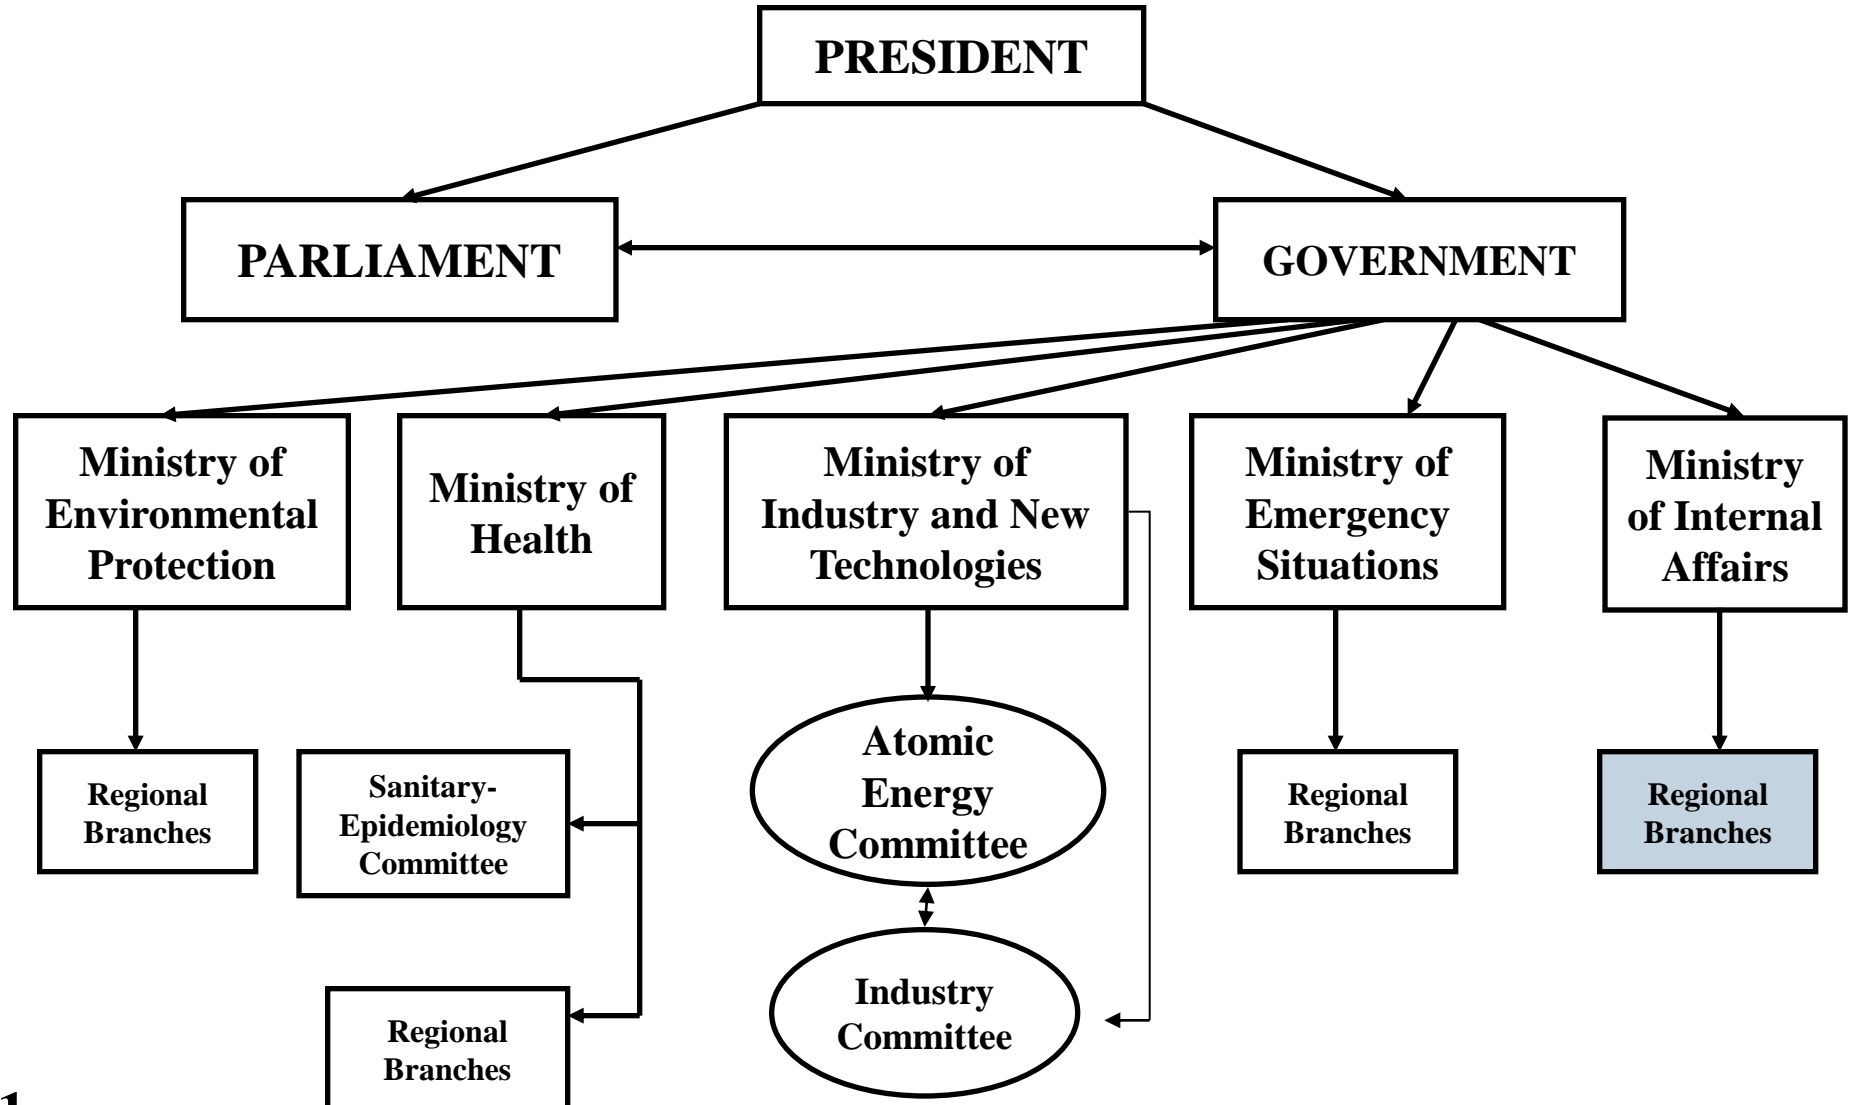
PRESIDENT

PARLIAMENT

GOVERNMENT

Ministry of Environmental Protection

Ministry of Health

Ministry of Industry and New Technologies

Ministry of Emergency Situations

Ministry of Internal Affairs

Regional Branches

Sanitary-Epidemiology Committee

Atomic Energy Committee

Regional Branches

Regional Branches

Industry Committee

Regional Branches

1